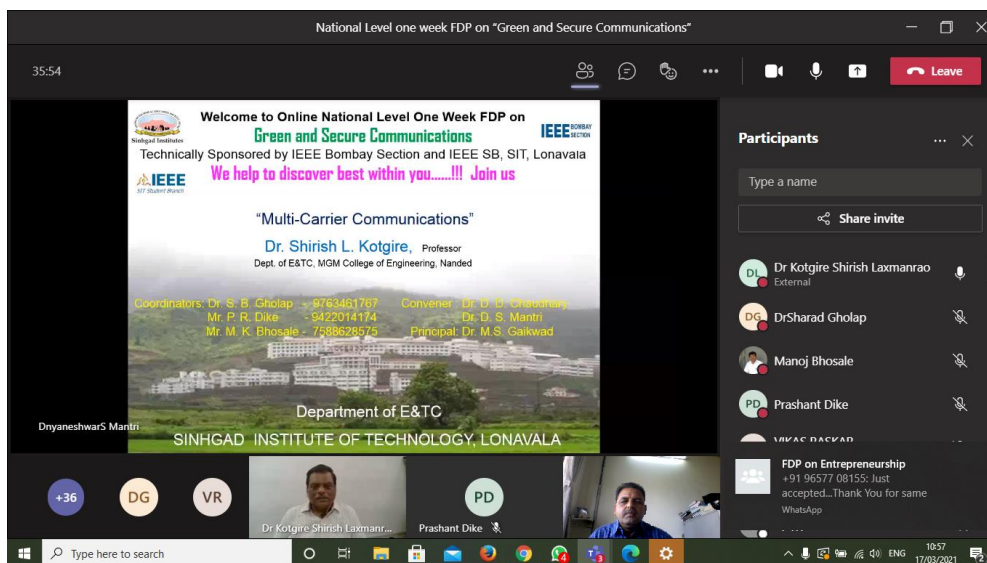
National Level one week FDP on "Green and Secure Communications"

35:54

Leave

Welcome to Online National Level One Week FDP on
Green and Secure Communications
Technically Sponsored by IEEE Bombay Section and IEEE SB, SIT, Lonavala
We help to discover best within you......!!! Join us

Sinhgad Institutes
IEEE BOMBAY SECTION
IEEE SIT Student Branch

"Multi-Carrier Communications"

Dr. Shirish L. Kotgire, Professor
Dept. of E&TC, MGM College of Engineering, Nanded

Coordinators: Dr. S. B. Gholap - 9763461767 Convener: Dr. D. D. Chaudhary
Mr. P. R. Dike - 9422014174 Dr. D. S. Mantri
Mr. M. K. Bhosale - 7588628575 Principal: Dr. M.S. Gaikwad

Department of E&TC
SINHGAD INSTITUTE OF TECHNOLOGY, LONAVALA

DnyaneshwarS Mantri

Participants

Type a name

Share invite

DL Dr Kotgire Shirish Laxmanrao
External

DG DrSharad Gholap

Manoj Bhosale

PD Prashant Dike

VIKAS BASKAR

+36 DG VR

Dr Kotgire Shirish Laxmanr...

PD
Prashant Dike

FDP on Entrepreneurship
+91 96577 08155: Just accepted...Thank You for same
WhatsApp

Type here to search

ENG 10:57 17/03/2021